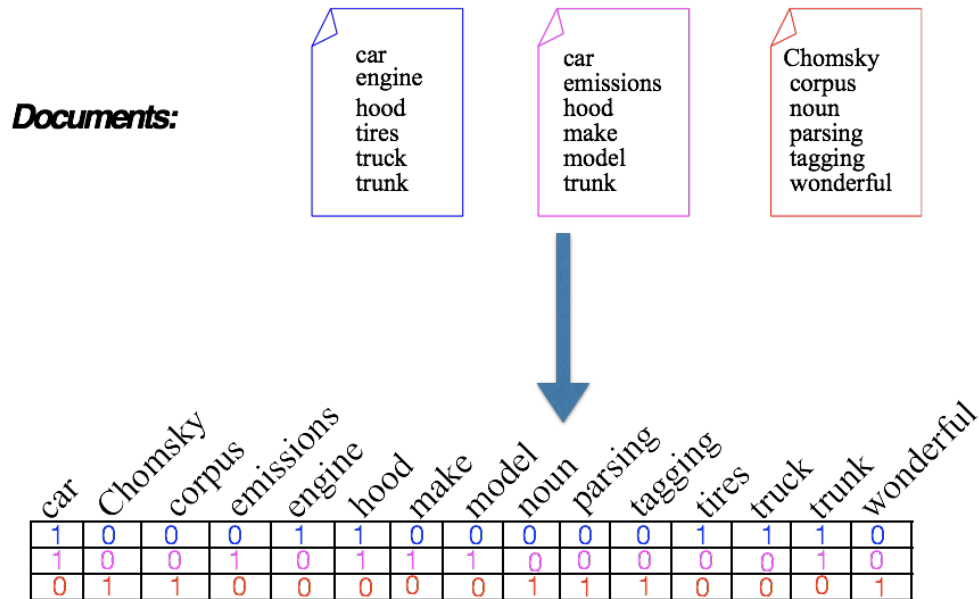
Documents:

car
engine
hood
tires
truck
trunk

car
emissions
hood
make
model
trunk

Chomsky
corpus
noun
parsing
tagging
wonderful

| car | Chomsky | corpus | emissions | engine | hood | make | model | noun | parsing | tagging | tires | truck | trunk | wonderful |
|---|---|---|---|---|---|---|---|---|---|---|---|---|---|---|
| 1 | 0 | 0 | 0 | 1 | 1 | 0 | 0 | 0 | 0 | 0 | 1 | 1 | 1 | 0 |
| 1 | 0 | 0 | 1 | 0 | 1 | 1 | 1 | 0 | 0 | 0 | 0 | 0 | 1 | 0 |
| 0 | 1 | 1 | 0 | 0 | 0 | 0 | 0 | 1 | 1 | 1 | 0 | 0 | 0 | 1 |